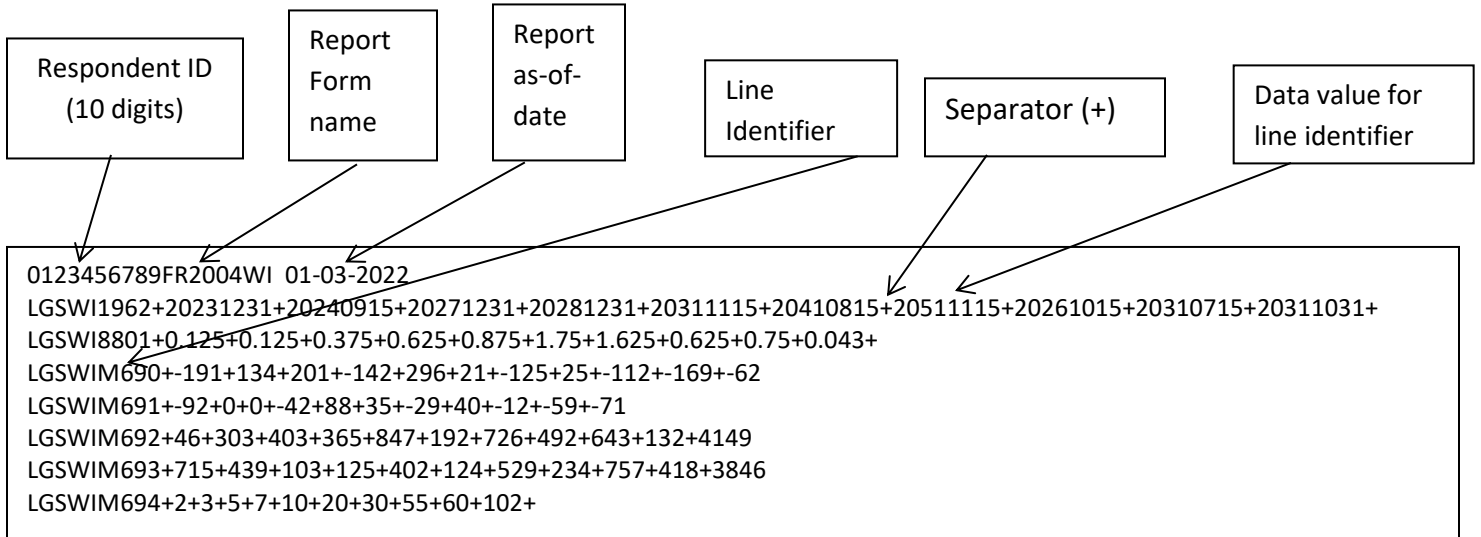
Respondent ID (10 digits)

Report Form name

Report as-of-date

Line Identifier

Separator (+)

Data value for line identifier

0123456789FR2004WI 01-03-2022
LGSWI1962+20231231+20240915+20271231+20281231+20311115+20410815+20511115+20261015+20310715+20311031+
LGSWI8801+0.125+0.125+0.375+0.625+0.875+1.75+1.625+0.625+0.75+0.043+
LGSWIM690+-191+134+201+-142+296+21+-125+25+-112+-169+-62
LGSWIM691+-92+0+0+-42+88+35+-29+40+-12+-59+-71
LGSWIM692+46+303+403+365+847+192+726+492+643+132+4149
LGSWIM693+715+439+103+125+402+124+529+234+757+418+3846
LGSWIM694+2+3+5+7+10+20+30+55+60+102+